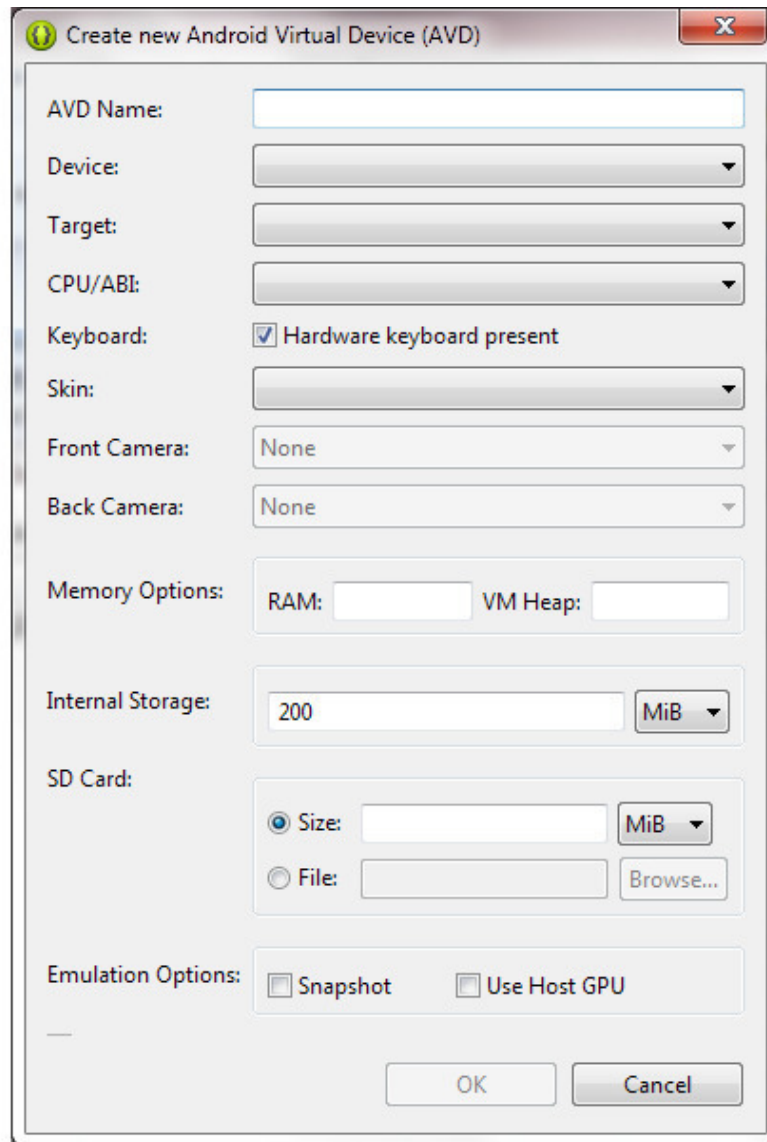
Create new Android Virtual Device (AVD)

AVD Name:

Device:

Target:

CPU/ABI:

Keyboard: Hardware keyboard present

Skin:

Front Camera: None

Back Camera: None

Memory Options: RAM: VM Heap:

Internal Storage: 200 MiB

SD Card: Size: MiB
File: Browse...

Emulation Options: Snapshot Use Host GPU

OK Cancel